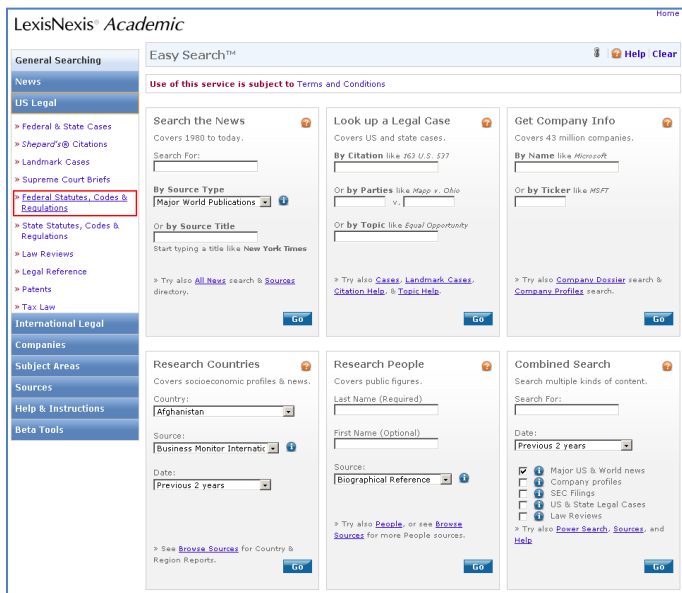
LexisNexis® Academic

Home

General Searching
News
US Legal
» Federal & State Cases
» Shepard's® Citations
» Landmark Cases
» Supreme Court Briefs
» Federal Statutes, Codes & Regulations
» State Statutes, Codes & Regulations
» Law Reviews
» Legal Reference
» Patents
» Tax Law
International Legal
Companies
Subject Areas
Sources
Help & Instructions
Beta Tools

Easy Search™

Help | Clear

Use of this service is subject to Terms and Conditions

Search the News
Covers 1980 to today.
Search For:
By Source Type
Major World Publications
Or by Source Title
Start typing a title like New York Times
» Try also All News search & Sources directory.
Go

Look up a Legal Case
Covers US and state cases.
By Citation like 163 U.S. 537
Or by Parties like Mapp v. Ohio
v.
Or by Topic like Equal Opportunity
» Try also Cases, Landmark Cases, Citation Help, & Topic Help.
Go

Get Company Info
Covers 43 million companies.
By Name like Microsoft
Or by Ticker like MSFT
» Try also Company Dossier search & Company Profiles search.
Go

Research Countries
Covers socioeconomic profiles & news.
Country:
Afghanistan
Source:
Business Monitor Internatic
Date:
Previous 2 years
» See Browse Sources for Country & Region Reports.
Go

Research People
Covers public figures.
Last Name (Required)
First Name (Optional)
Source:
Biographical Reference
» Try also People, or see Browse Sources for more People sources.
Go

Combined Search
Search multiple kinds of content.
Search For:
Date:
Previous 2 years
Major US & World news
Company profiles
SEC Filings
US & State Legal Cases
Law Reviews
» Try also Power Search, Sources, and Help
Go